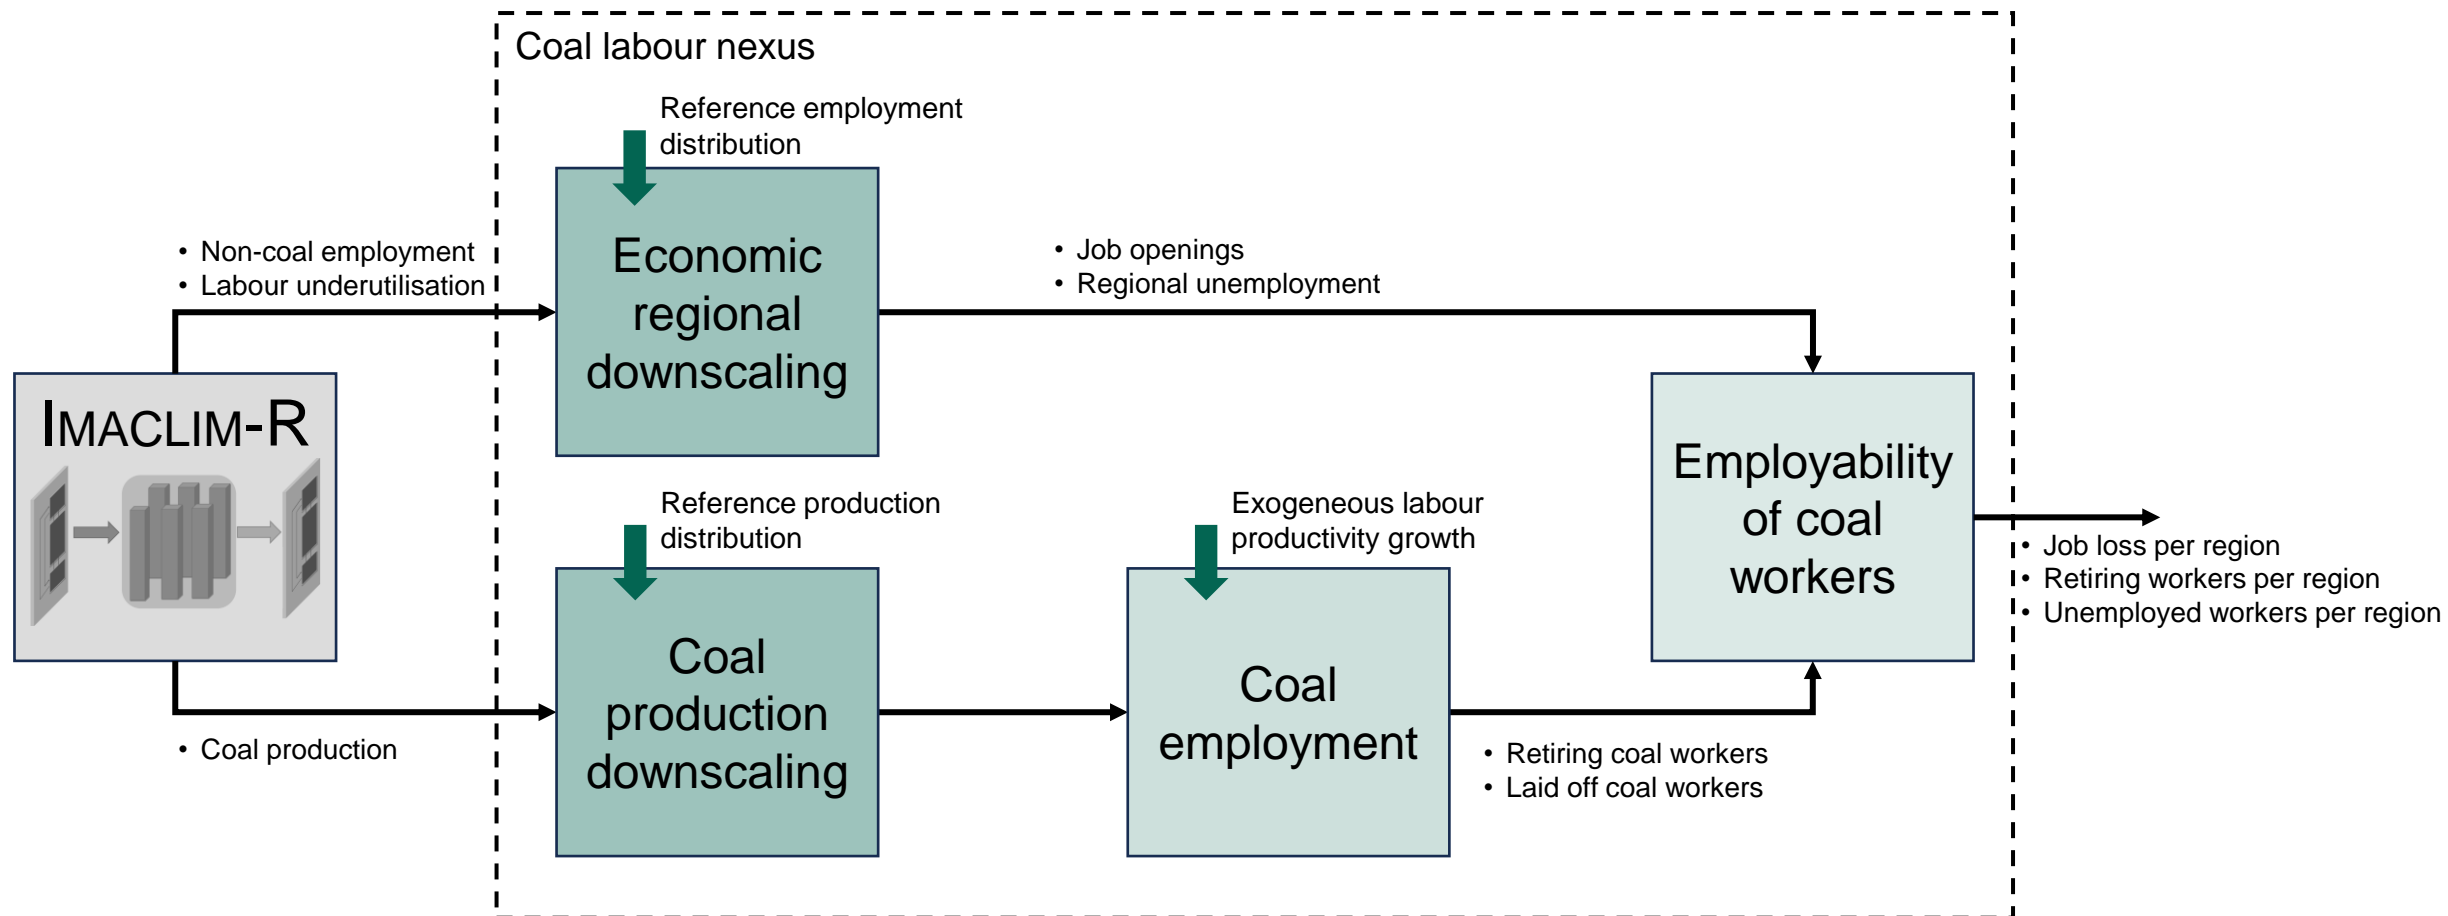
Coal labour nexus

Reference employment distribution

• Non-coal employment
• Labour underutilisation

Economic regional downscaling

• Job openings
• Regional unemployment

IMACLIM-R

Reference production distribution

Exogeneous labour productivity growth

Employability of coal workers

• Job loss per region
• Retiring workers per region
• Unemployed workers per region

Coal production downscaling

Coal employment

• Coal production

• Retiring coal workers
• Laid off coal workers